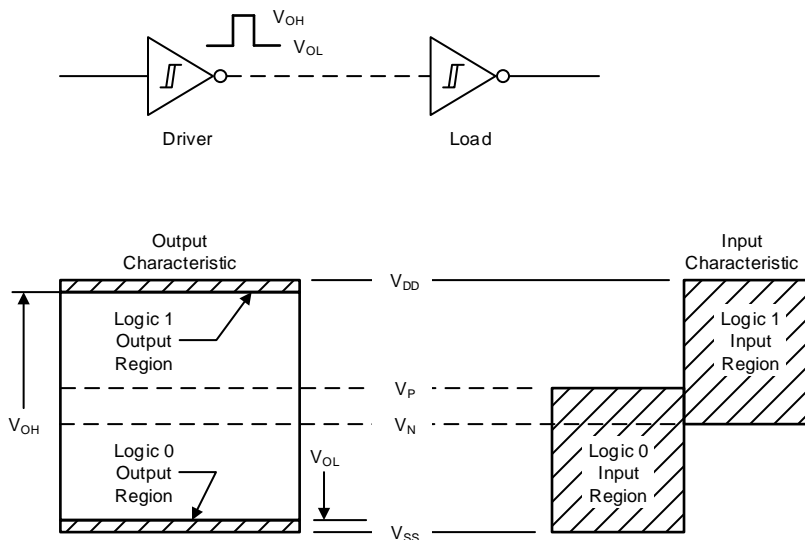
$V_{OH}$
$V_{OL}$

Driver

Load

Output Characteristic

Input Characteristic

$V_{DD}$

Logic 1 Output Region

Logic 1 Input Region

$V_{P}$

$V_{OH}$

$V_{N}$

Logic 0 Output Region

$V_{OL}$

Logic 0 Input Region

$V_{SS}$